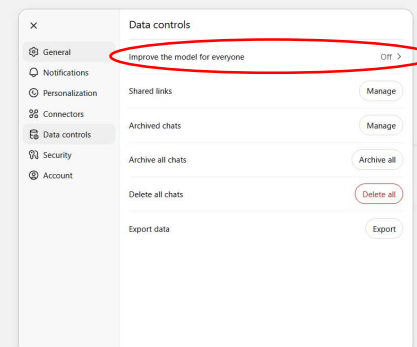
×

General
Notifications
Personalization
Connectors
Data controls
Security
Account

Data controls

Improve the model for everyone Off >

Shared links Manage

Archived chats Manage

Archive all chats Archive all

Delete all chats Delete all

Export data Export